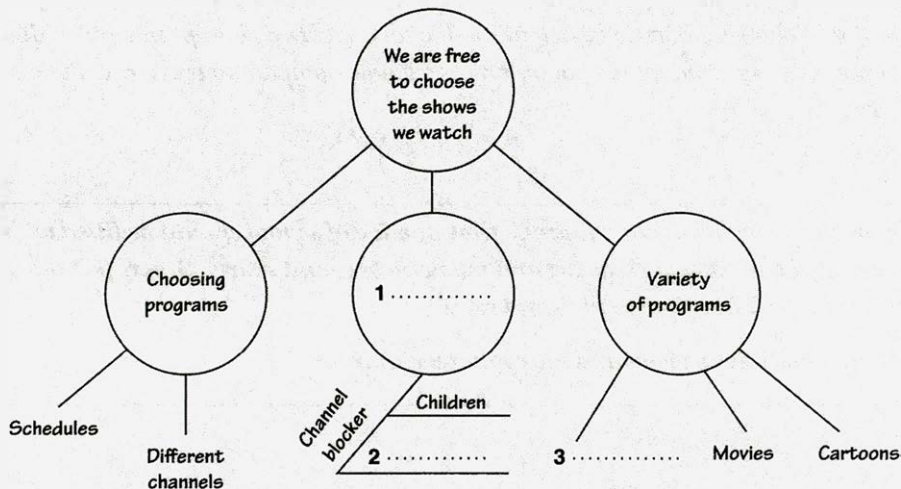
We are free to choose the shows we watch

Choosing programs

1 ............

Variety of programs

Schedules

Different channels

Channel blocker

Children

2 ............

3 ............

Movies

Cartoons